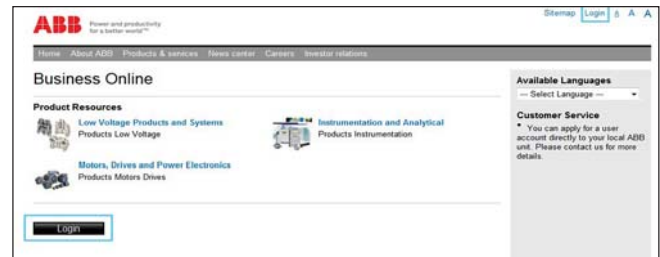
ABB Power and productivity for a better world™

Sitemap Login A A A

Home About ABB Products & services News center Careers Investor relations

Business Online

Product Resources

Low Voltage Products and Systems
Products Low Voltage

Instrumentation and Analytical
Products Instrumentation

Motors, Drives and Power Electronics
Products Motors Drives

Login

Available Languages

-- Select Language --

Customer Service

* You can apply for a user account directly to your local ABB unit. Please contact us for more details.